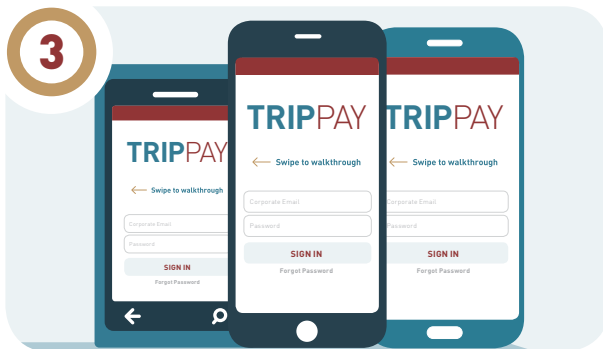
3

TRIPPAY

Swipe to walkthrough

Corporate Email

Password

SIGN IN

Forgot Password

TRIPPAY

Swipe to walkthrough

Corporate Email

Password

SIGN IN

Forgot Password

TRIPPAY

Swipe to walkthrough

Corporate Email

Password

SIGN IN

Forgot Password